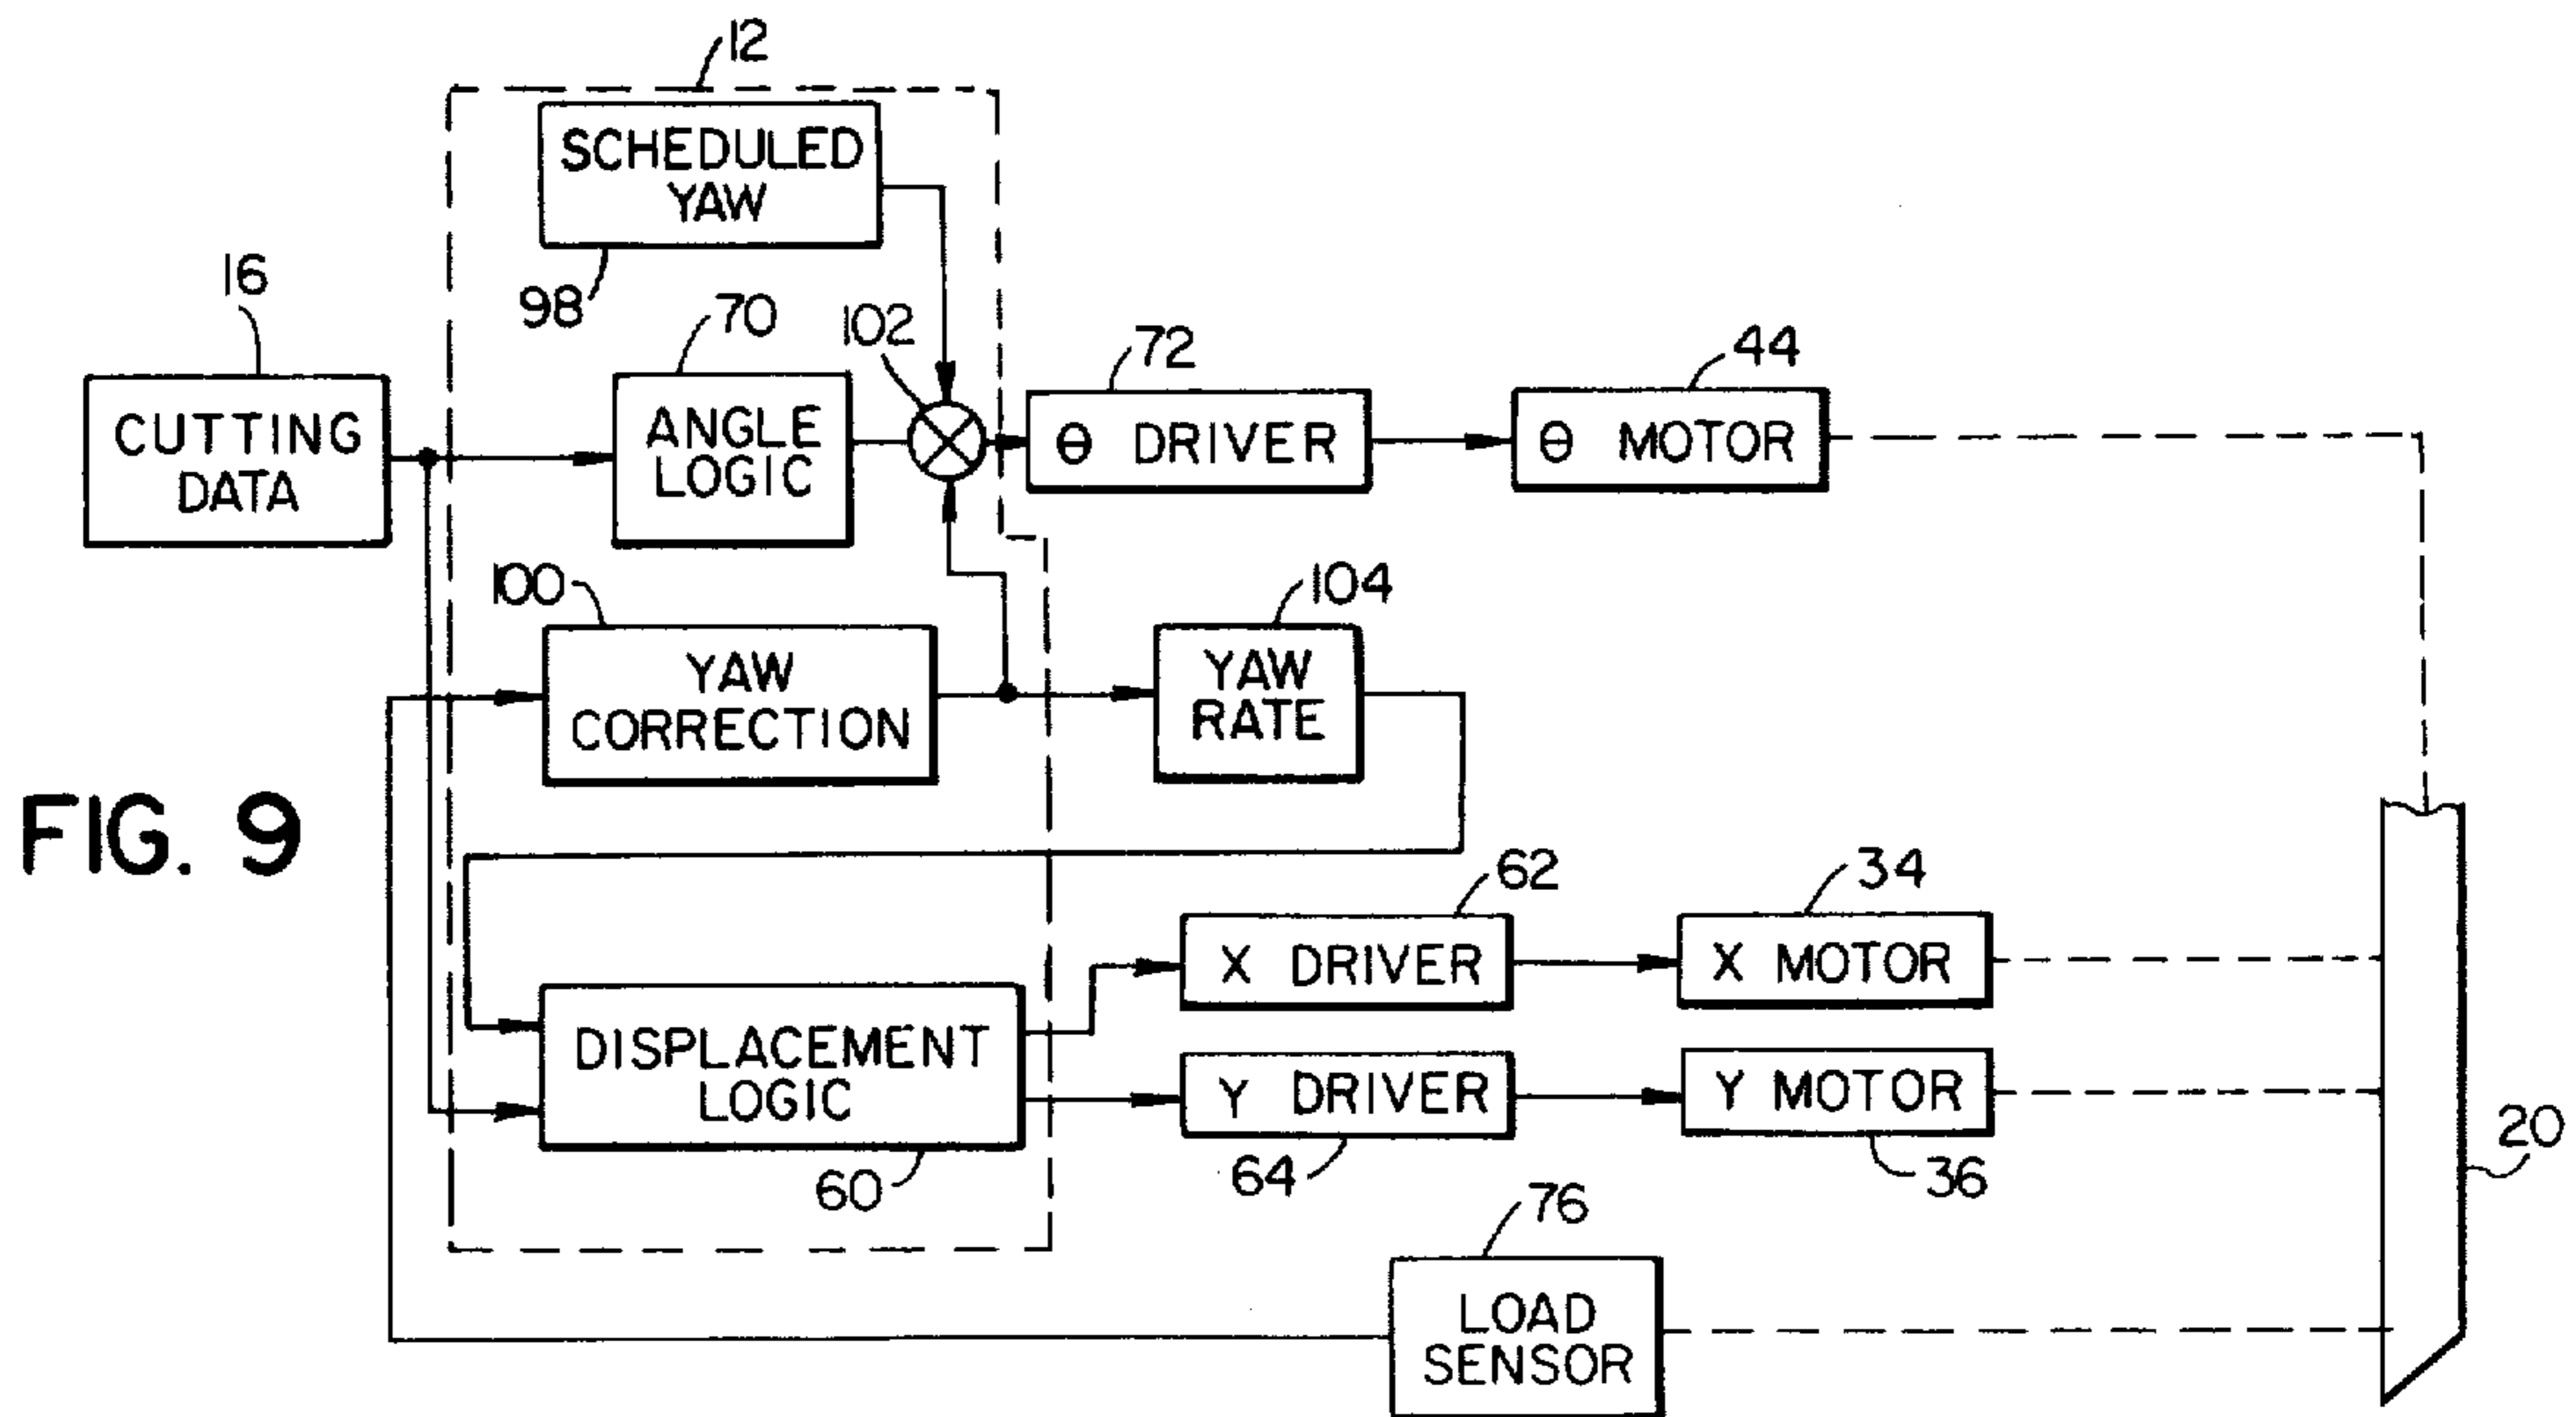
12

SCHEDULED YAW

98

16

CUTTING DATA

70

ANGLE LOGIC

102

72

$\theta$ DRIVER

44

$\theta$ MOTOR

100

YAW CORRECTION

104

YAW RATE

FIG. 9

62

X DRIVER

34

X MOTOR

DISPLACEMENT LOGIC

Y DRIVER

Y MOTOR

60

64

36

20

76

LOAD SENSOR